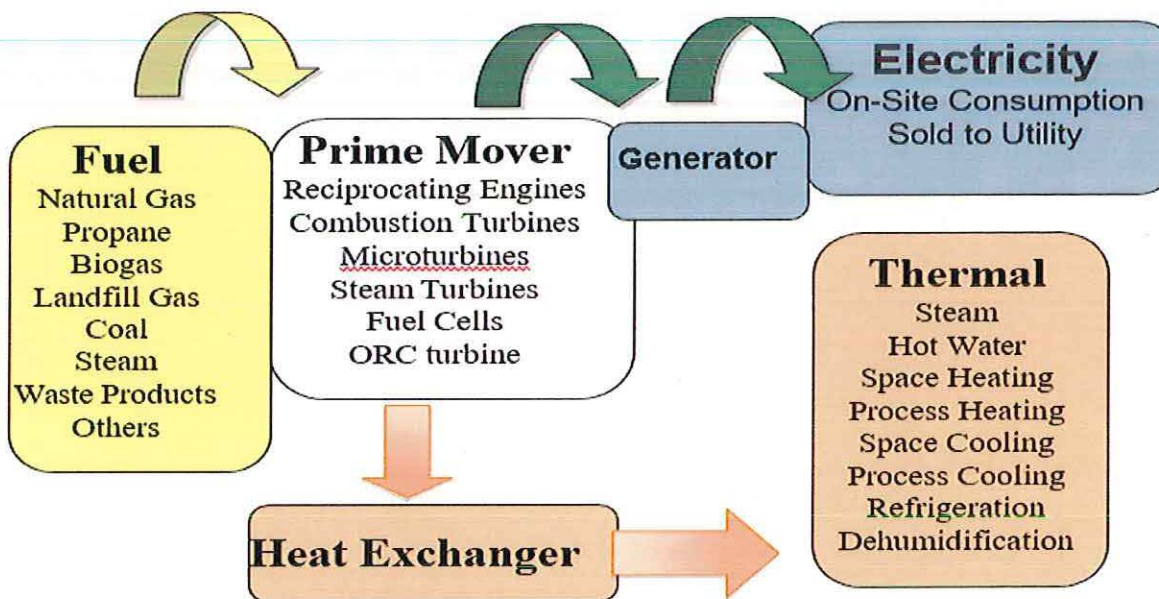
Electricity
On-Site Consumption
Sold to Utility

Fuel
Natural Gas
Propane
Biogas
Landfill Gas
Coal
Steam
Waste Products
Others

Prime Mover
Reciprocating Engines
Combustion Turbines
Microturbines
Steam Turbines
Fuel Cells
ORC turbine

Generator

Thermal
Steam
Hot Water
Space Heating
Process Heating
Space Cooling
Process Cooling
Refrigeration
Dehumidification

Heat Exchanger